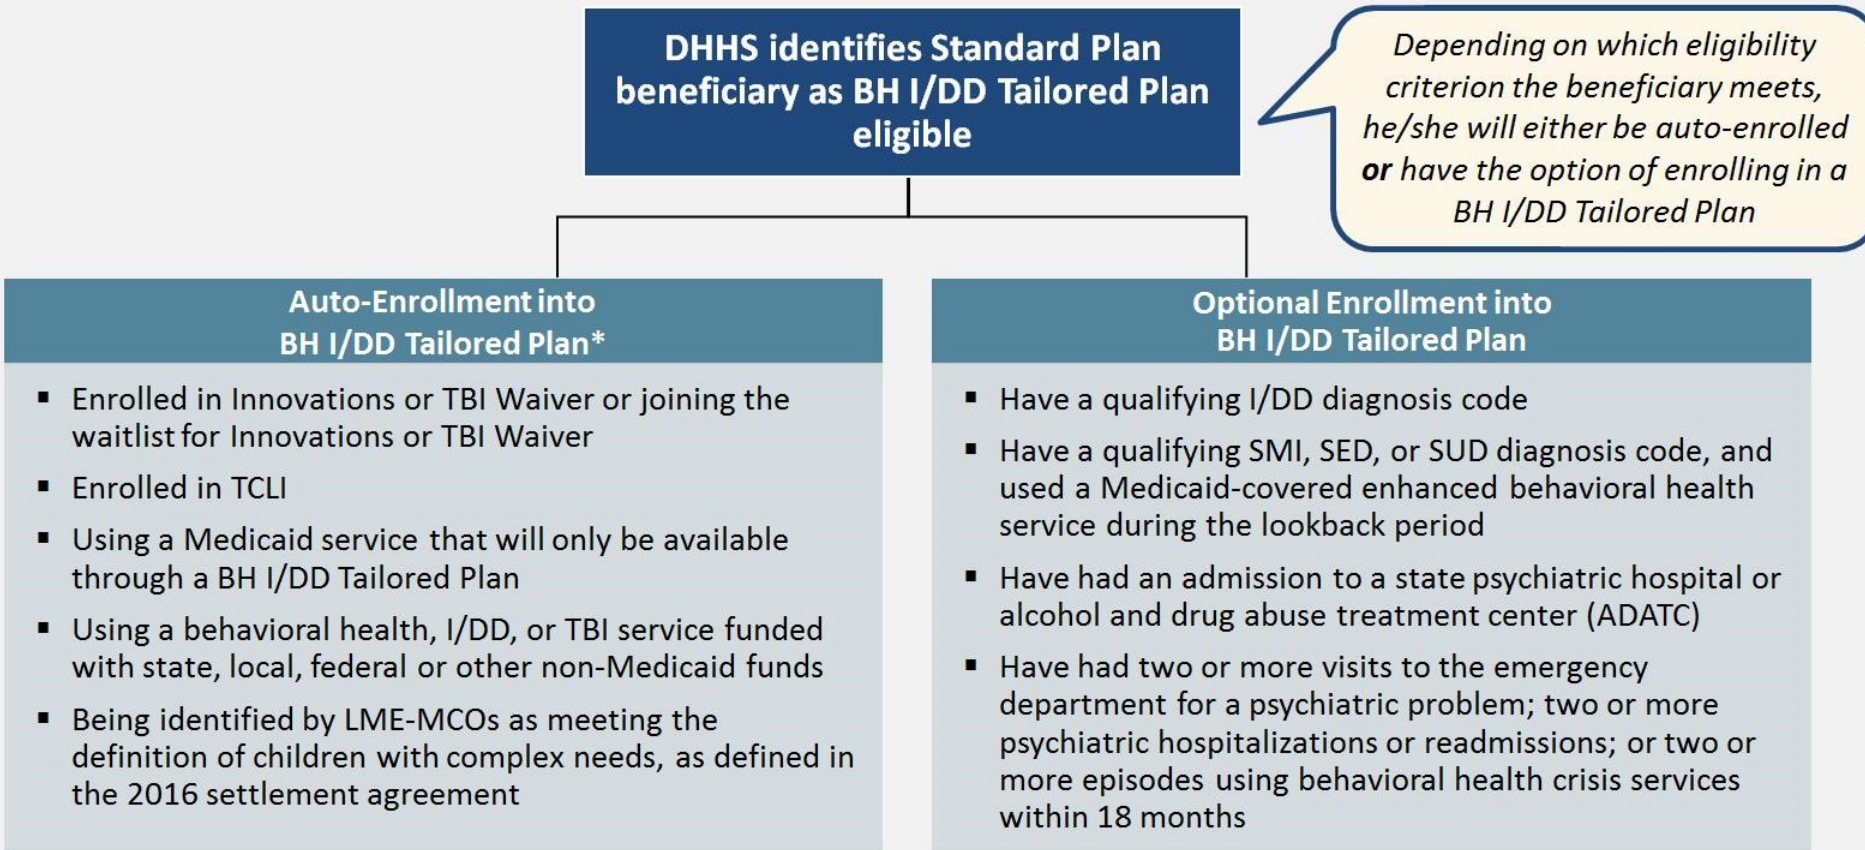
DHHS identifies Standard Plan beneficiary as BH I/DD Tailored Plan eligible

Depending on which eligibility criterion the beneficiary meets, he/she will either be auto-enrolled **or** have the option of enrolling in a BH I/DD Tailored Plan

Auto-Enrollment into BH I/DD Tailored Plan*

- Enrolled in Innovations or TBI Waiver or joining the waitlist for Innovations or TBI Waiver
- Enrolled in TCLI
- Using a Medicaid service that will only be available through a BH I/DD Tailored Plan
- Using a behavioral health, I/DD, or TBI service funded with state, local, federal or other non-Medicaid funds
- Being identified by LME-MCOs as meeting the definition of children with complex needs, as defined in the 2016 settlement agreement

Optional Enrollment into BH I/DD Tailored Plan

- Have a qualifying I/DD diagnosis code
- Have a qualifying SMI, SED, or SUD diagnosis code, and used a Medicaid-covered enhanced behavioral health service during the lookback period
- Have had an admission to a state psychiatric hospital or alcohol and drug abuse treatment center (ADATC)
- Have had two or more visits to the emergency department for a psychiatric problem; two or more psychiatric hospitalizations or readmissions; or two or more episodes using behavioral health crisis services within 18 months